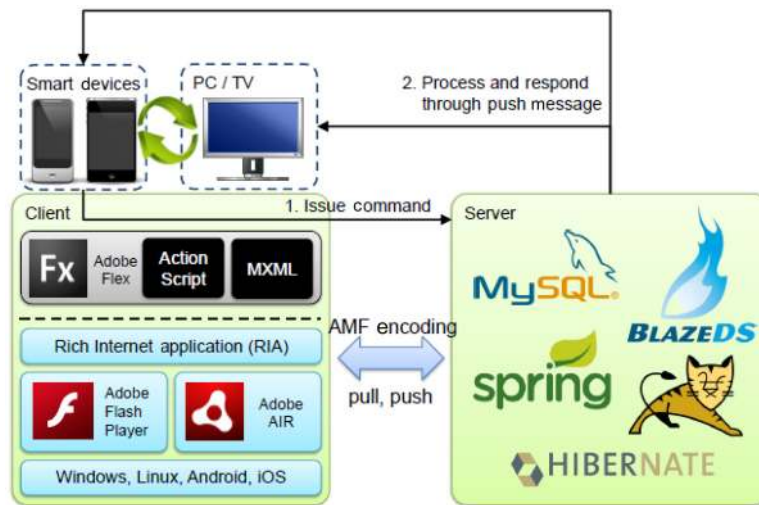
Smart devices

PC / TV

2. Process and respond through push message

Client

1. Issue command

Server

Fx

Adobe Flex

Action Script

MXML

AMF encoding

MySQL

BLAZEDS

Rich Internet application (RIA)

Adobe Flash Player

Adobe AIR

pull, push

spring

Windows, Linux, Android, iOS

HIBERNATE